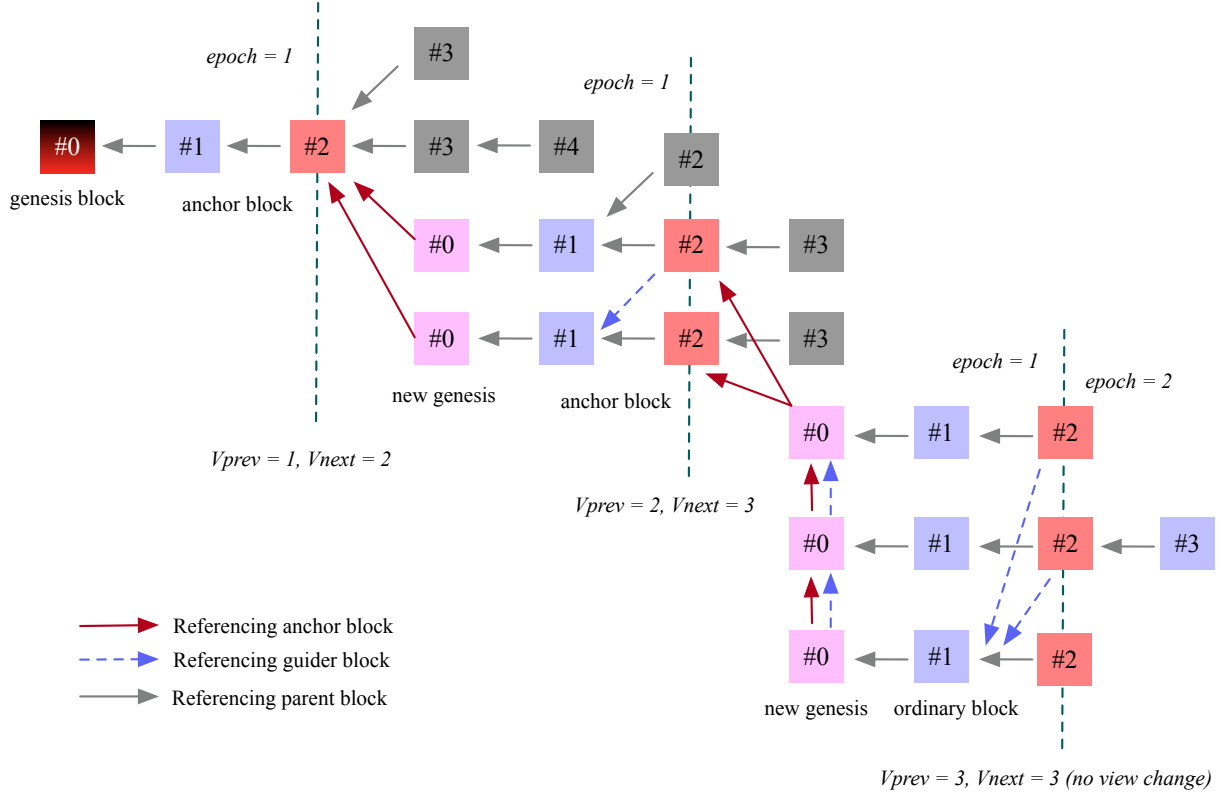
epoch = 1

#3

#0 #1 #2 #3 #4

genesis block

anchor block

epoch = 1

#2

#0 #1 #2 #3

#0 #1 #2 #3

new genesis

anchor block

Vprev = 1, Vnext = 2

epoch = 1

epoch = 2

#0 #1 #2

#0 #1 #2 #3

#0 #1 #2

new genesis

ordinary block

Vprev = 2, Vnext = 3

Vprev = 3, Vnext = 3 (no view change)

Referencing anchor block

Referencing guider block

Referencing parent block